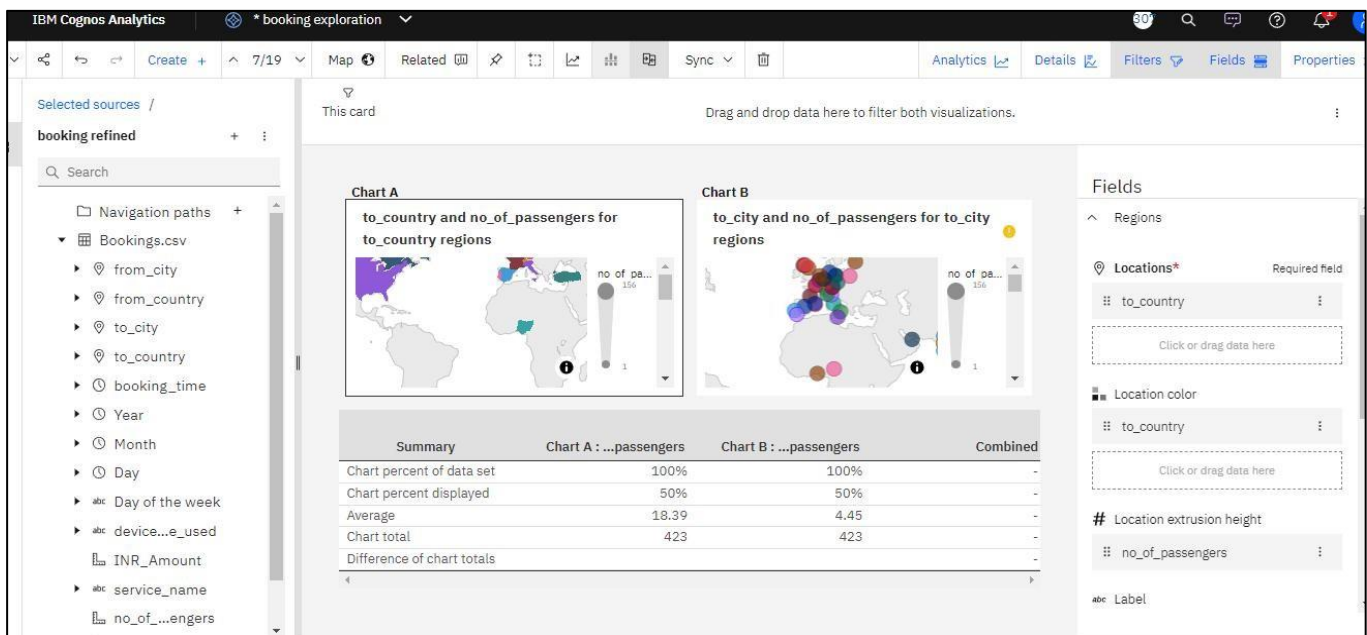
IBM Cognos Analytics

* booking exploration

Create + 7/19 Map Related Sync Analytics Details Filters Fields Properties

Selected sources /

booking refined

Search

Navigation paths +

Bookings.csv

from_city

from_country

to_city

to_country

booking_time

Year

Month

Day

abc Day of the week

abc device...e_used

INR_Amount

abc service_name

no_of_...engers

This card

Drag and drop data here to filter both visualizations.

Chart A

to_country and no_of_passengers for to_country regions

no of pa... 156

1

Chart B

to_city and no_of_passengers for to_city regions

no of pa... 156

1

| Summary | Chart A : ...passengers | Chart B : ...passengers | Combined |
|---|---|---|---|
| Chart percent of data set | 100% | 100% | - |
| Chart percent displayed | 50% | 50% | - |
| Average | 18.39 | 4.45 | - |
| Chart total | 423 | 423 | - |
| Difference of chart totals | | | - |

Fields

Regions

Locations* Required field

to_country

Click or drag data here

Location color

to_country

Click or drag data here

# Location extrusion height

no_of_passengers

abc Label